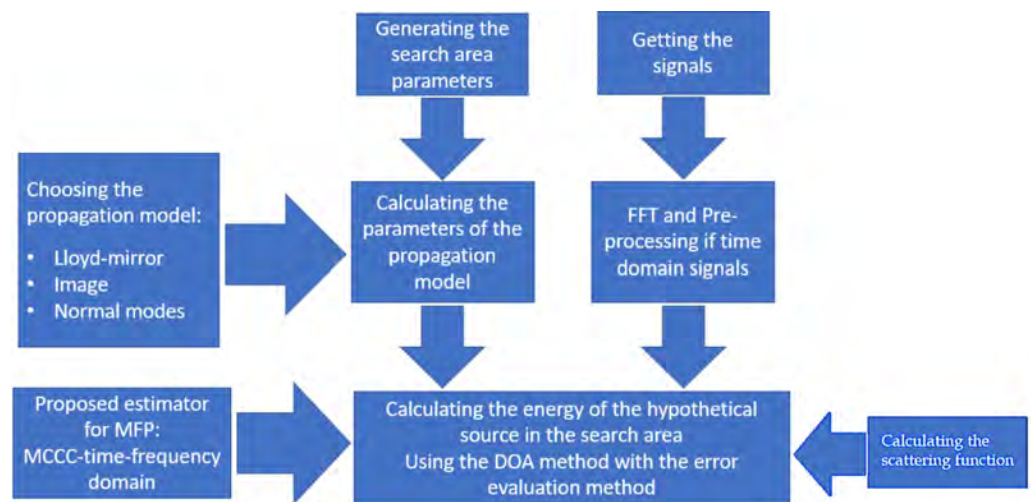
Generating the search area parameters

Getting the signals

Choosing the propagation model:
• Lloyd-mirror
• Image
• Normal modes

Calculating the parameters of the propagation model

FFT and Pre-processing if time domain signals

Proposed estimator for MFP: MCCC-time-frequency domain

Calculating the energy of the hypothetical source in the search area
Using the DOA method with the error evaluation method

Calculating the scattering function